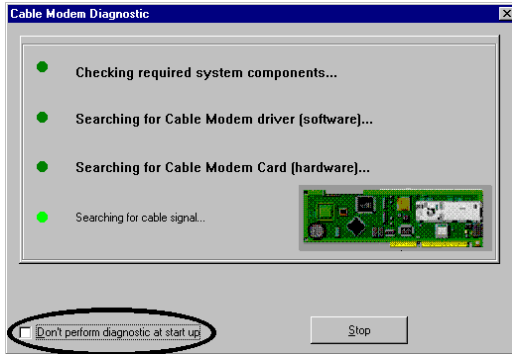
Cable Modem Diagnostic

Checking required system components...

Searching for Cable Modem driver (software)...

Searching for Cable Modem Card (hardware)...

Searching for cable signal...

Don't perform diagnostic at start up

Stop